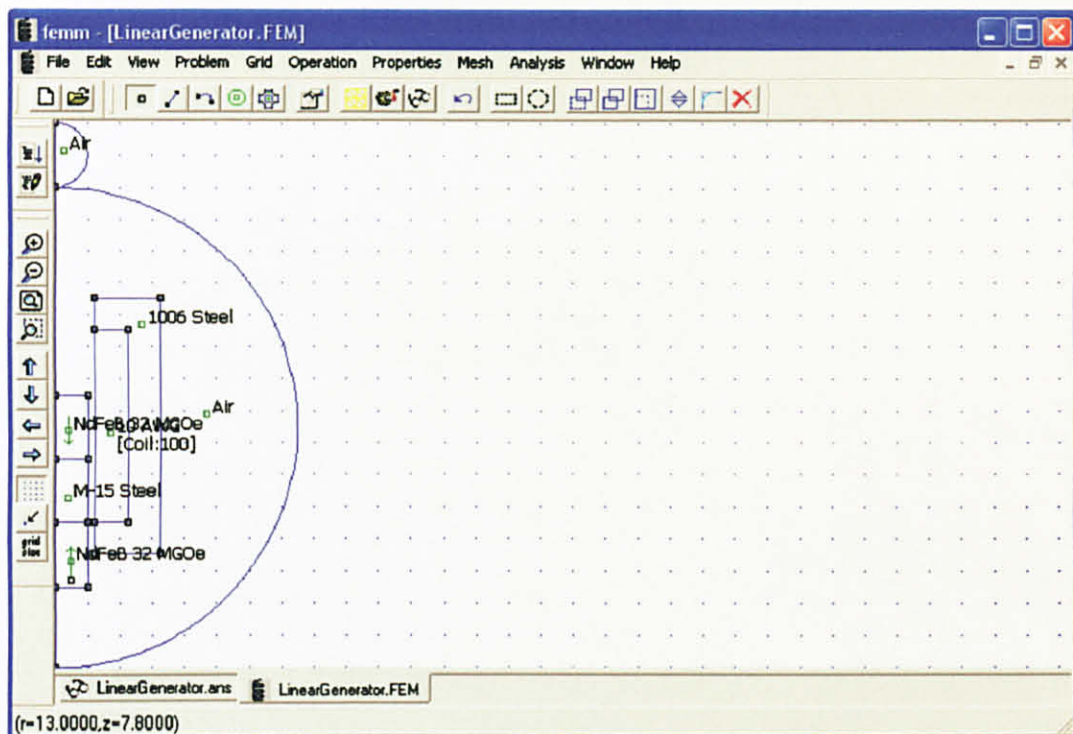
femm - [LinearGenerator.FEM]

File Edit View Problem Grid Operation Properties Mesh Analysis Window Help

Air

1006 Steel

Air

NdFeB 32 MGOe

32 AWG [Coil:100]

M-15 Steel

NdFeB 32 MGOe

LinearGenerator.ans LinearGenerator.FEM

(r=13.0000,z=7.8000)